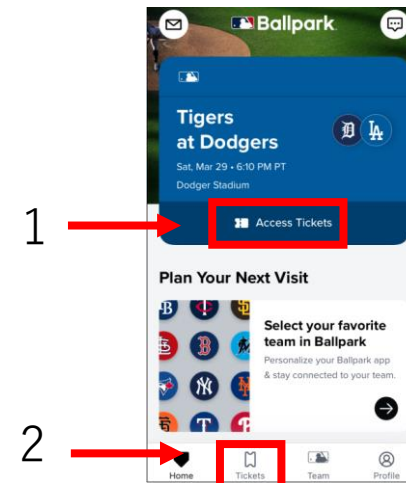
Ballpark

Tigers at Dodgers

Sat, Mar 29 • 6:10 PM PT

Dodger Stadium

1

Access Tickets

Plan Your Next Visit

Select your favorite team in Ballpark

Personalize your Ballpark app & stay connected to your team.

2

Home

Tickets

Team

Profile